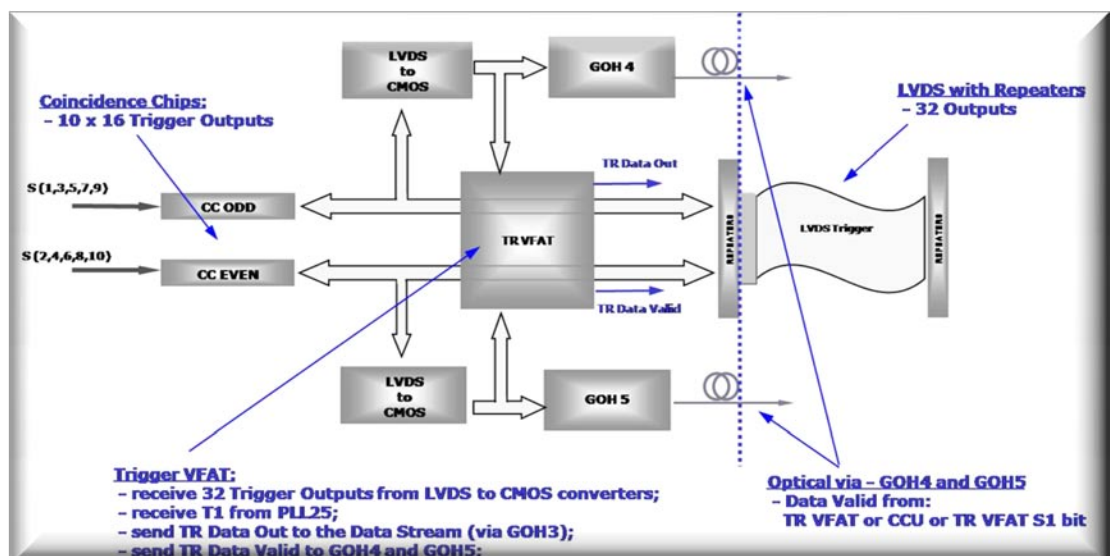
Coincidence Chips:
– 10 x 16 Trigger Outputs

LVDS to CMOS

GOH 4

LVDS with Repeaters
– 32 Outputs

S (1,3,5,7,9)

CC ODD

TR Data Out

TR VFAT

REPEATERS

LVDS Trigger

REPEATERS

S (2,4,6,8,10)

CC EVEN

TR Data Valid

LVDS to CMOS

GOH 5

Trigger VFAT:
– receive 32 Trigger Outputs from LVDS to CMOS converters;
– receive T1 from PLL25;
– send TR Data Out to the Data Stream (via GOH3);
– send TR Data Valid to GOH4 and GOH5;

Optical via – GOH4 and GOH5
– Data Valid from:
TR VFAT or CCU or TR VFAT S1 bit